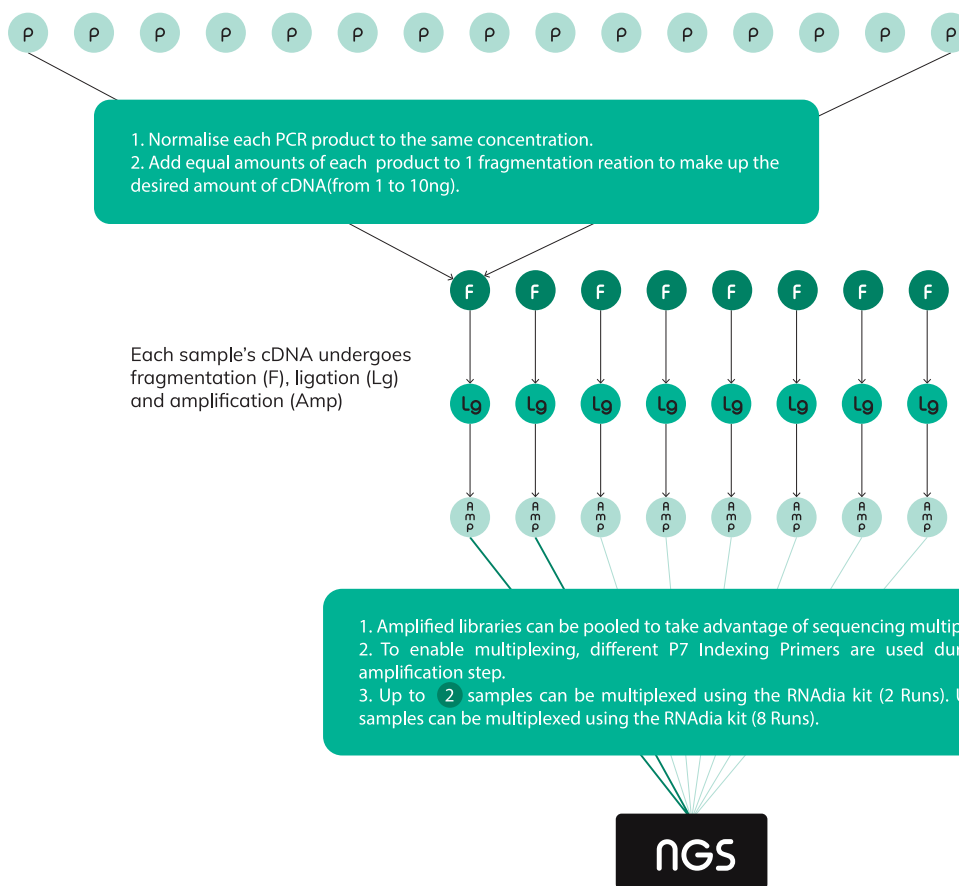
P P P P P P P P P P P P P P P

1. Normalise each PCR product to the same concentration.
2. Add equal amounts of each product to 1 fragmentation reation to make up the desired amount of cDNA(from 1 to 10ng).

F F F F F F F F

Each sample's cDNA undergoes fragmentation (F), ligation (Lg) and amplification (Amp)

Lg Lg Lg Lg Lg Lg Lg Lg

Amp Amp Amp Amp Amp Amp Amp Amp

1. Amplified libraries can be pooled to take advantage of sequencing multip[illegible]
2. To enable multiplexing, different P7 Indexing Primers are used dur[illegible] amplification step.
3. Up to 2 samples can be multiplexed using the RNAdia kit (2 Runs). U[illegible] samples can be multiplexed using the RNAdia kit (8 Runs).

NGS